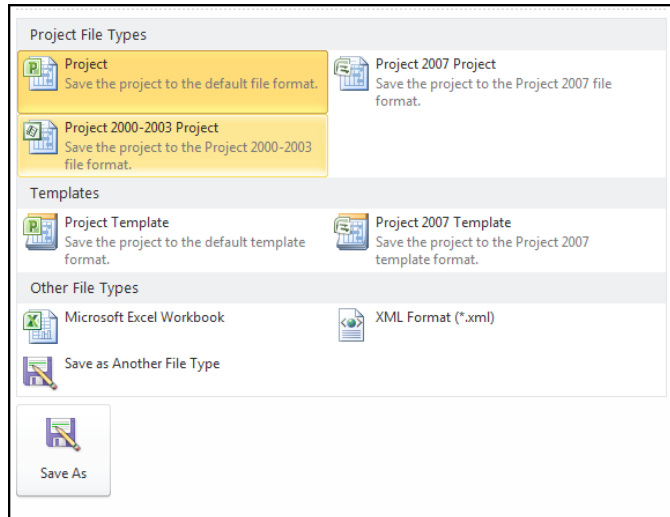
Project File Types

Project
Save the project to the default file format.

Project 2007 Project
Save the project to the Project 2007 file format.

Project 2000-2003 Project
Save the project to the Project 2000-2003 file format.

Templates

Project Template
Save the project to the default template format.

Project 2007 Template
Save the project to the Project 2007 template format.

Other File Types

Microsoft Excel Workbook

XML Format (*.xml)

Save as Another File Type

Save As